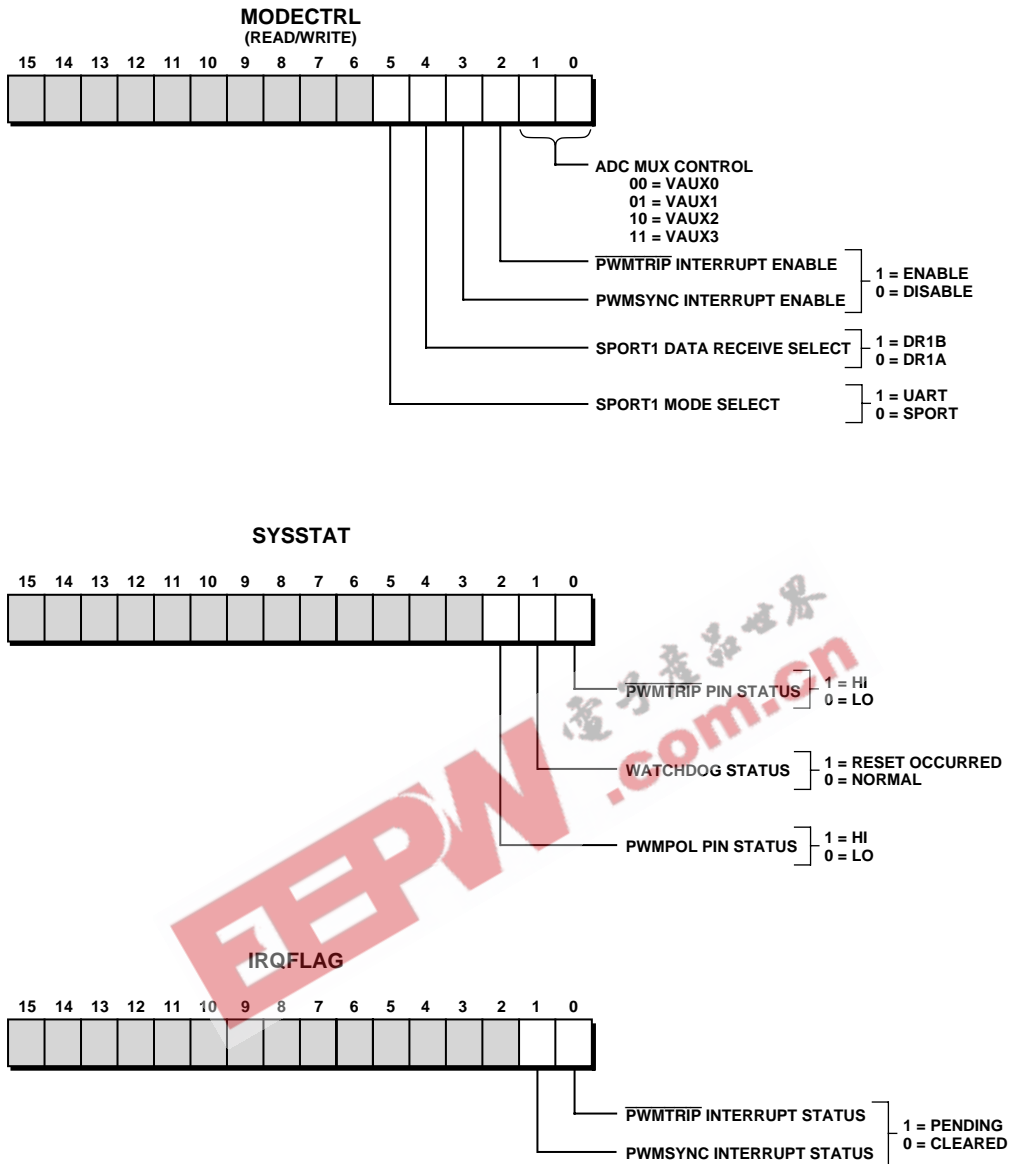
MODECTRL
(READ/WRITE)

15 14 13 12 11 10 9 8 7 6 5 4 3 2 1 0

ADC MUX CONTROL
00 = VAUX0
01 = VAUX1
10 = VAUX2
11 = VAUX3

$\overline{\text{PWMTRIP}}$ INTERRUPT ENABLE
PWMSYNC INTERRUPT ENABLE
1 = ENABLE
0 = DISABLE

SPORT1 DATA RECEIVE SELECT
1 = DR1B
0 = DR1A

SPORT1 MODE SELECT
1 = UART
0 = SPORT

SYSSTAT

15 14 13 12 11 10 9 8 7 6 5 4 3 2 1 0

$\overline{\text{PWMTRIP}}$ PIN STATUS
1 = HI
0 = LO

WATCHDOG STATUS
1 = RESET OCCURRED
0 = NORMAL

PWMPOL PIN STATUS
1 = HI
0 = LO

电子产品世界
EEPW .com.cn

IRQFLAG

15 14 13 12 11 10 9 8 7 6 5 4 3 2 1 0

$\overline{\text{PWMTRIP}}$ INTERRUPT STATUS
PWMSYNC INTERRUPT STATUS
1 = PENDING
0 = CLEARED